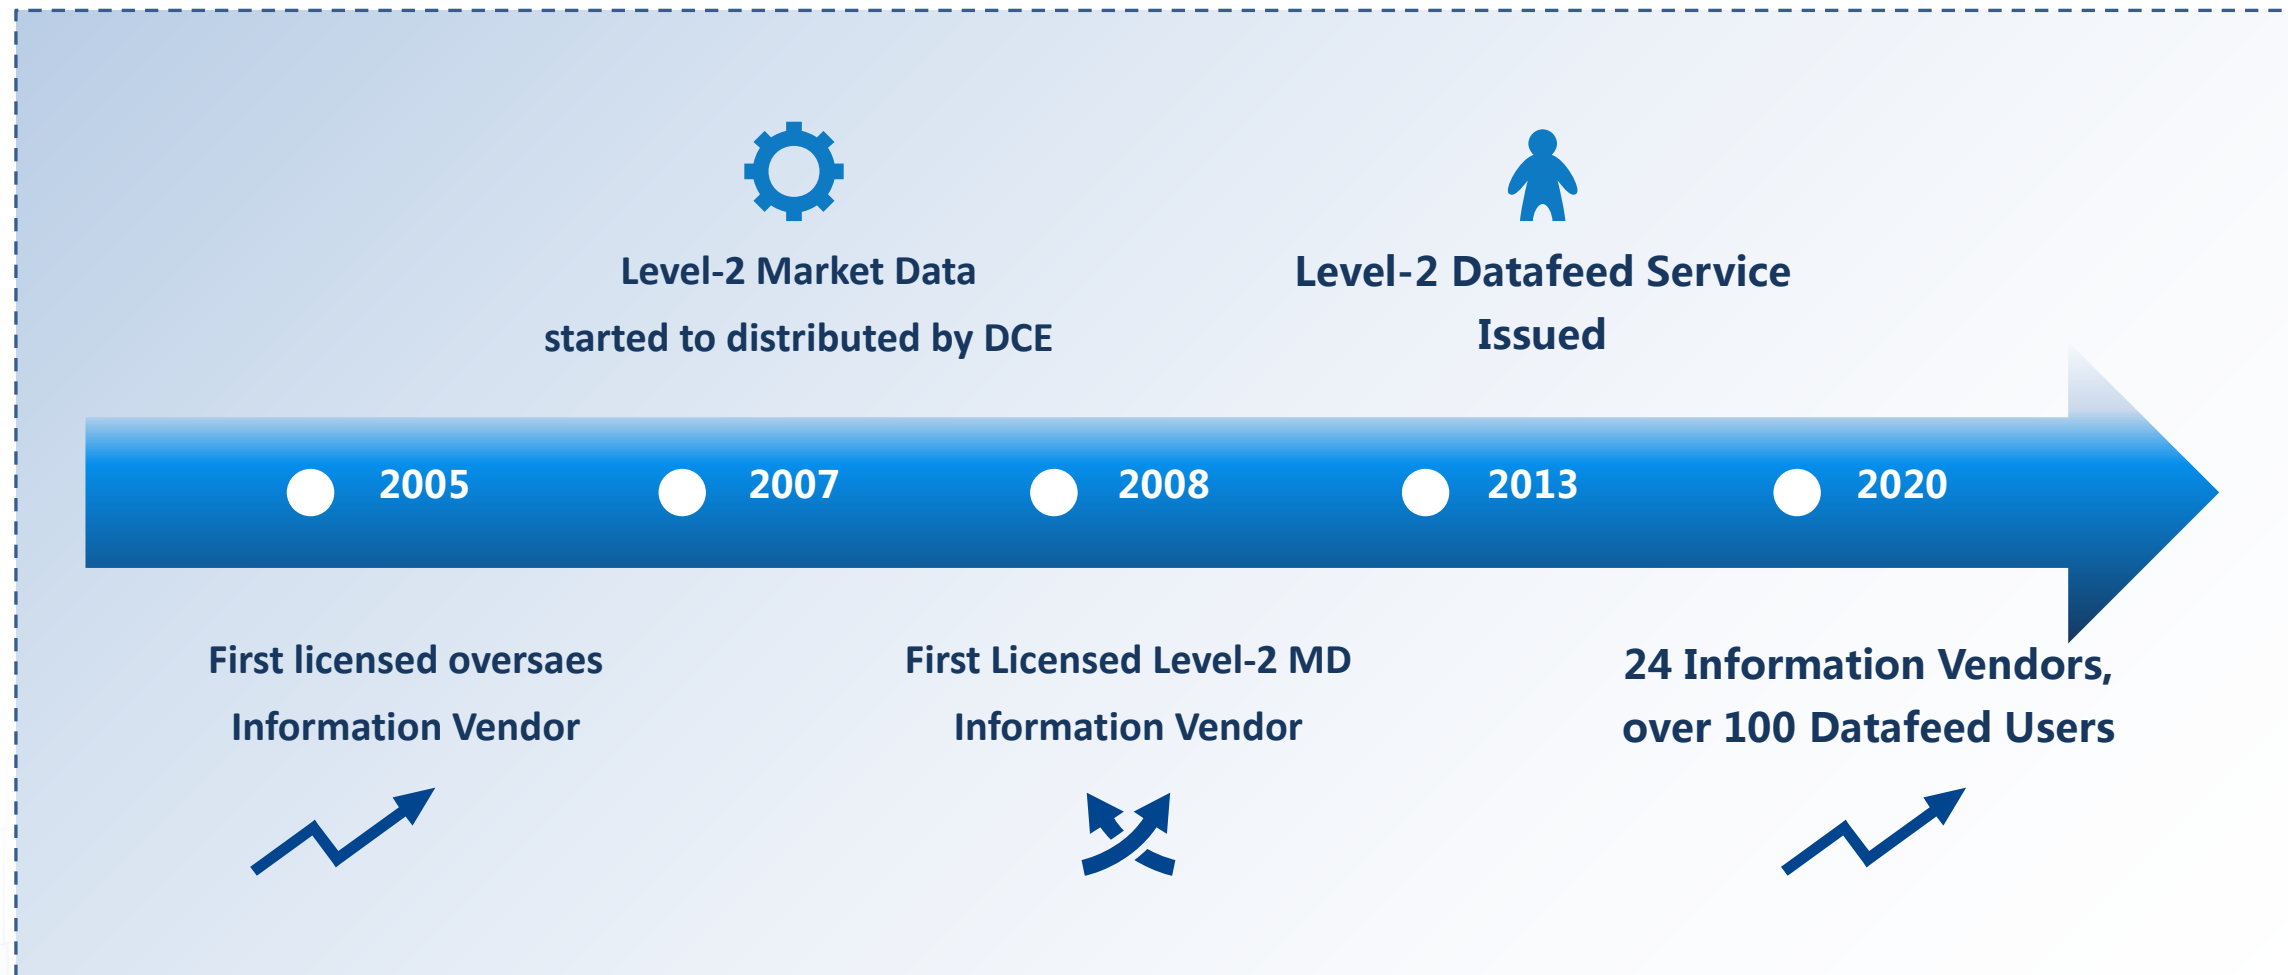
Level-2 Market Data
started to distributed by DCE

Level-2 Datafeed Service
Issued

2005

2007

2008

2013

2020

First licensed oversaes
Information Vendor

First Licensed Level-2 MD
Information Vendor

24 Information Vendors,
over 100 Datafeed Users